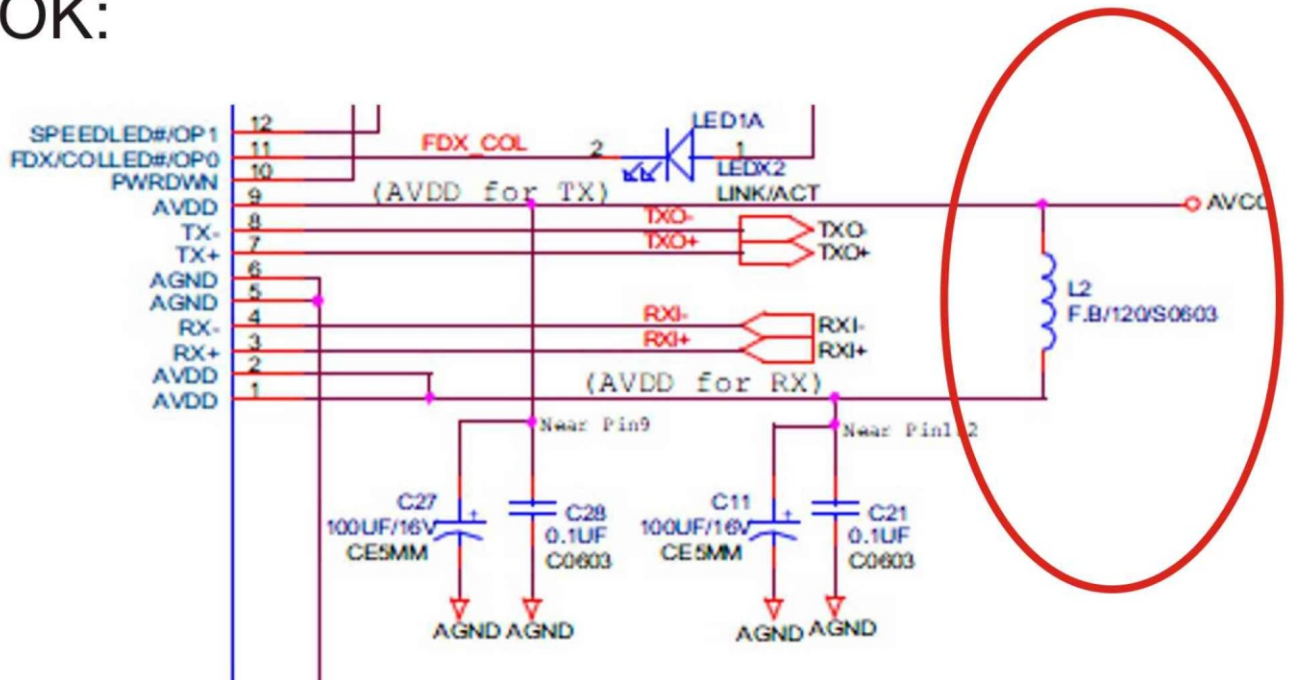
OK:

SPEEDLED#/OP1 12
FDX/COLLED#/OP0 11
PWRDWN 10
AVDD 9
TX- 8
TX+ 7
AGND 6
AGND 5
RX- 4
RX+ 3
AVDD 2
AVDD 1

FDX_COL
2
1
LED1A
LEDX2
LINK/ACT
(AVDD for TX)
AVCC
TXO-
TXO+
TXO-
TXO+
L2
F.B/120/S0603
RXI-
RXI+
RXI-
RXI+
(AVDD for RX)
Near Pin9
Near Pin1,2
C27
100UF/16V
CE5MM
C28
0.1UF
C0603
C11
100UF/16V
CE5MM
C21
0.1UF
C0603
AGND AGND
AGND AGND